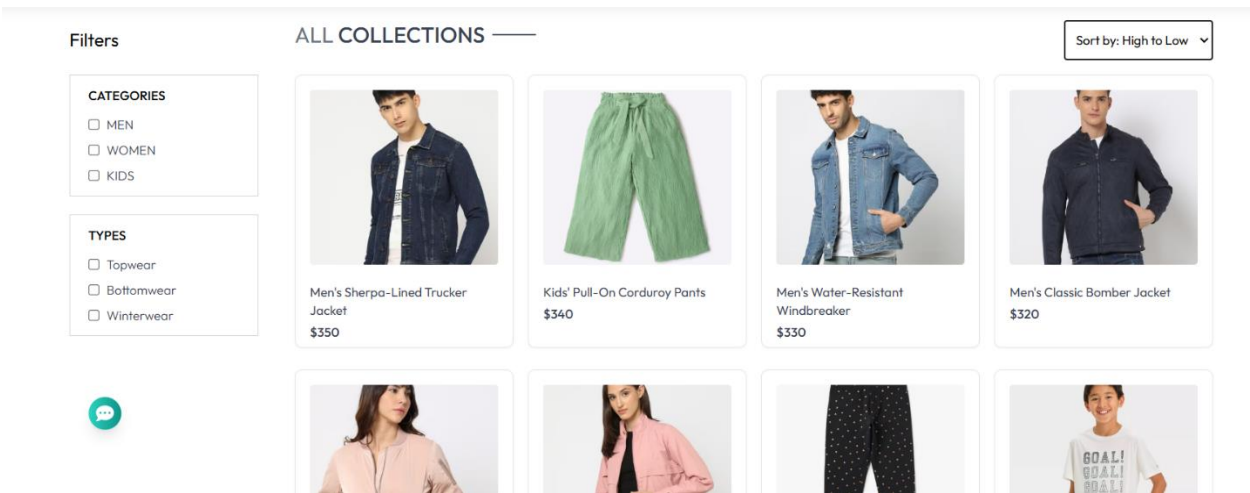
Filters

CATEGORIES
MEN
WOMEN
KIDS

TYPES
Topwear
Bottomwear
Winterwear

ALL COLLECTIONS

Sort by: High to Low

Men's Sherpa-Lined Trucker Jacket
$350

Kids' Pull-On Corduroy Pants
$340

Men's Water-Resistant Windbreaker
$330

Men's Classic Bomber Jacket
$320

GOAL!
GOAL!
GOAL!